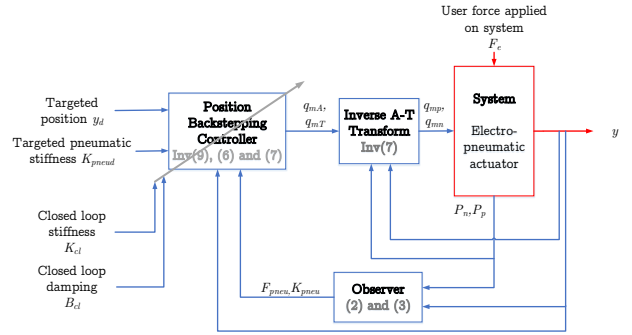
User force applied on system
$F_e$

Targeted position $y_d$

Targeted pneumatic stiffness $K_{pneud}$

Closed loop stiffness $K_{cl}$

Closed loop damping $B_{cl}$

Position Backstepping Controller
Inv(9), (6) and (7)

$q_{mA}$, $q_{mT}$

Inverse A-T Transform
Inv(7)

$q_{mp}$, $q_{mn}$

System
Electro-pneumatic actuator

$y$

$P_n, P_p$

$F_{pneu}, K_{pneu}$

Observer
(2) and (3)